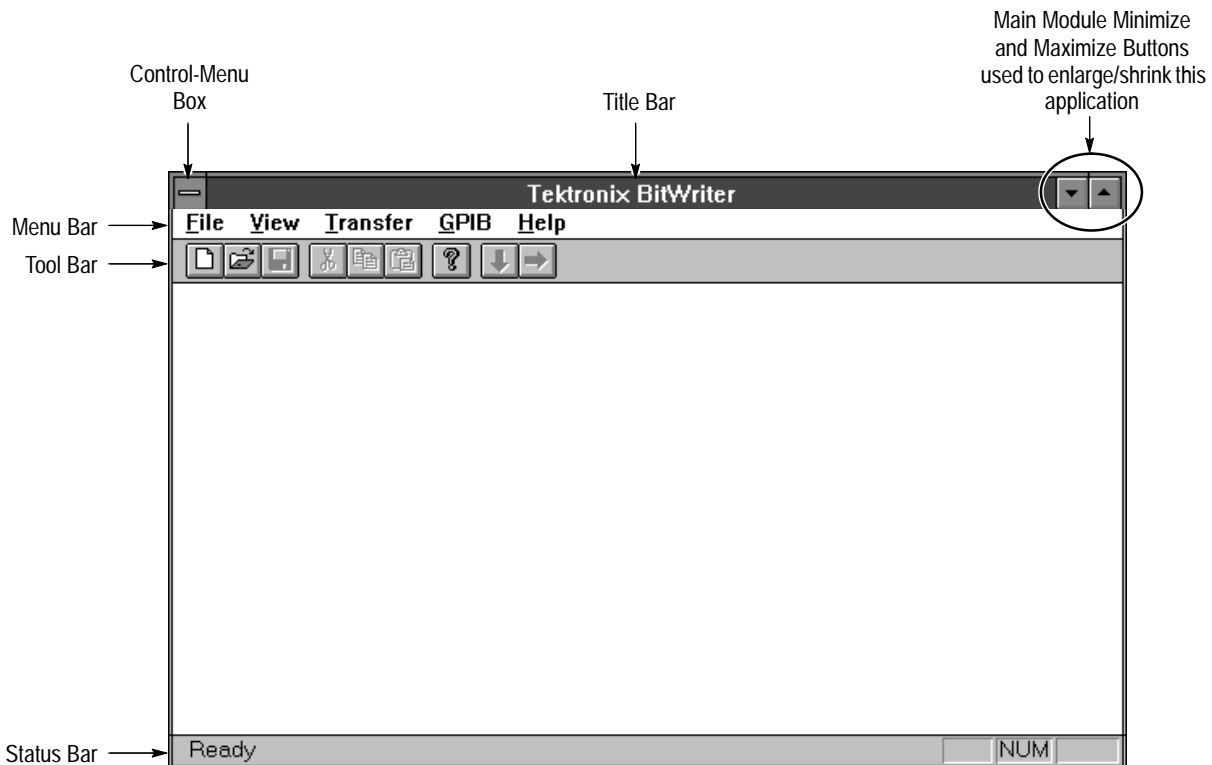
Main Module Minimize and Maximize Buttons used to enlarge/shrink this application

Control-Menu Box

Title Bar

Tektronix BitWriter

Menu Bar

File View Transfer GPIB Help

Tool Bar

Status Bar

Ready

NUM